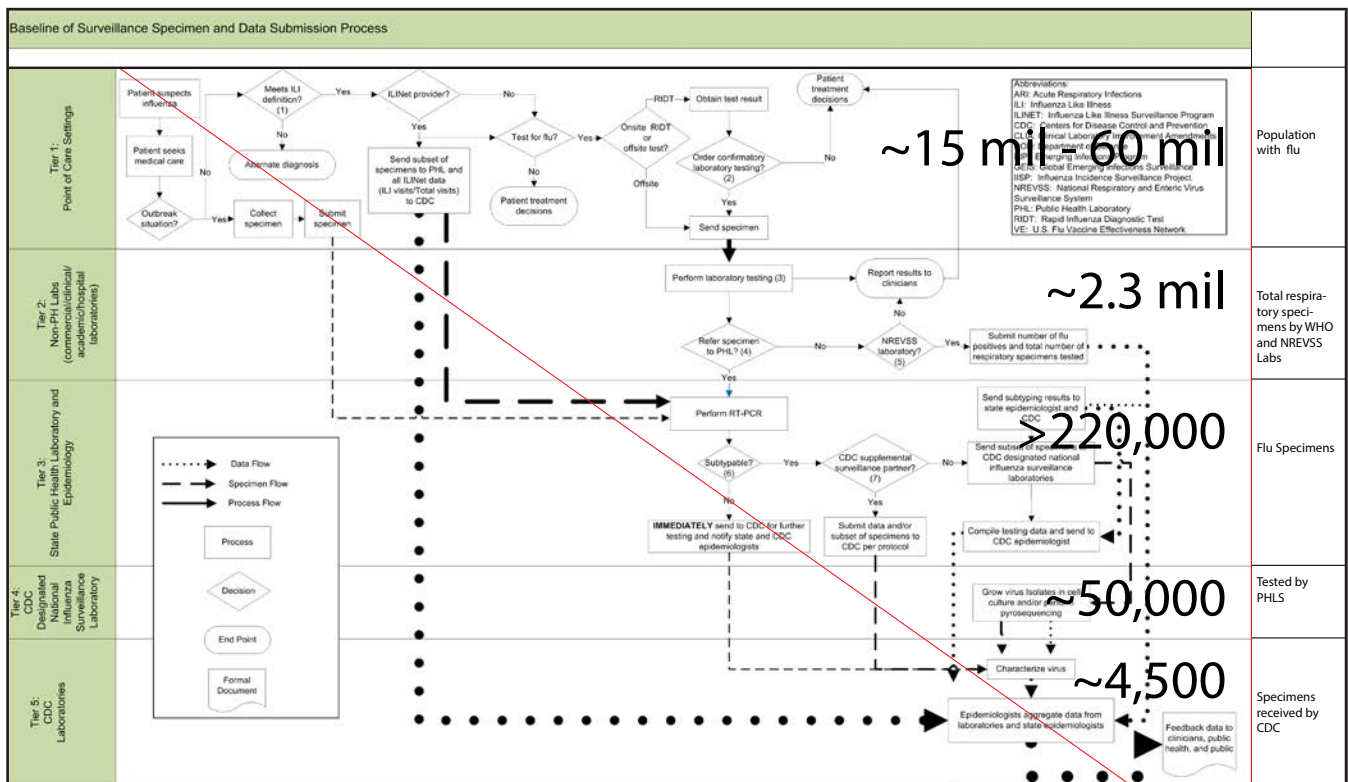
Baseline of Surveillance Specimen and Data Submission Process

Tier 1: Point of Care Settings

Patient suspects influenza

Meets ILI definition? (1)

Yes

ILINet provider?

No

Patient seeks medical care

No

Alternate diagnosis

Yes

Send subset of specimens to PHL and all ILINet data (ILI visits/Total visits) to CDC

Test for flu?

Yes

Onsite RIDT or offsite test?

RIDT

Obtain test result

Patient treatment decisions

No

No

Patient treatment decisions

Order confirmatory laboratory testing? (2)

No

Offsite

Yes

Outbreak situation?

Yes

Collect specimen

Submit specimen

Send specimen

Abbreviations:
ARI: Acute Respiratory Infections
ILI: Influenza Like Illness
ILINET: Influenza Like Illness Surveillance Program
CDC: Centers for Disease Control and Prevention
CLIA: Clinical Laboratory Improvement Amendments
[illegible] Department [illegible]
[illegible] Emerging Infectious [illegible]
GEIS: Global Emerging Infections Surveillance
IISP: Influenza Incidence Surveillance Project
NREVSS: National Respiratory and Enteric Virus Surveillance System
PHL: Public Health Laboratory
RIDT: Rapid Influenza Diagnostic Test
VE: U.S. Flu Vaccine Effectiveness Network

~15 mil -60 mil

Population with flu

Tier 2: Non-PH Labs (commercial/clinical/academic/hospital laboratories)

Perform laboratory testing (3)

Report results to clinicians

No

~2.3 mil

Total respiratory specimens by WHO and NREVSS Labs

Refer specimen to PHL? (4)

No

NREVSS laboratory? (5)

Yes

Submit number of flu positives and total number of respiratory specimens tested

Yes

Tier 3: State Public Health Laboratory and Epidemiology

Perform RT-PCR

Send subtyping results to state epidemiologist and CDC

>220,000

Flu Specimens

Data Flow
Specimen Flow
Process Flow

Subtypable? (6)

Yes

CDC supplemental surveillance partner? (7)

No

Send subset of specimens to CDC designated national influenza surveillance laboratories

No

Yes

Process

IMMEDIATELY send to CDC for further testing and notify state and CDC epidemiologists

Submit data and/or subset of specimens to CDC per protocol

Compile testing data and send to CDC epidemiologist

Tier 4: CDC Designated National Influenza Surveillance Laboratory

Decision

Grow virus isolates in cell culture and/or perform pyrosequencing

~50,000

Tested by PHLS

End Point

Tier 5: CDC Laboratories

Formal Document

Characterize virus

~4,500

Specimens received by CDC

Epidemiologists aggregate data from laboratories and state epidemiologists

Feedback data to clinicians, public health, and public